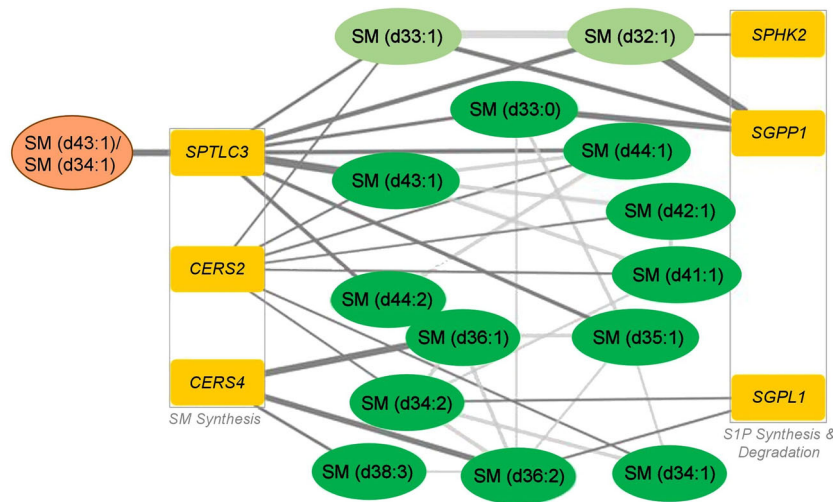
SM (d33:1)

SM (d32:1)

SPHK2

SM (d43:1)/ SM (d34:1)

SPTLC3

SM (d33:0)

SGPP1

SM (d44:1)

SM (d43:1)

SM (d42:1)

CERS2

SM (d41:1)

SM (d44:2)

SM (d36:1)

SM (d35:1)

CERS4

SGPL1

SM (d34:2)

SM Synthesis

S1P Synthesis & Degradation

SM (d38:3)

SM (d36:2)

SM (d34:1)